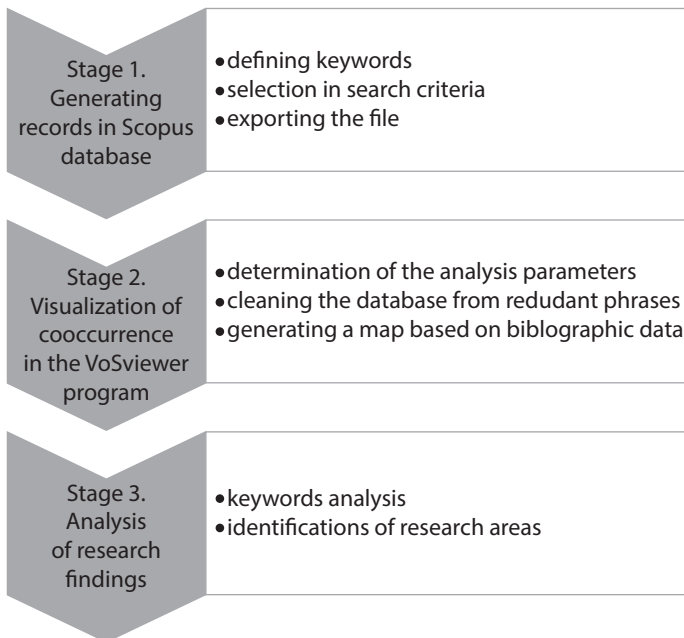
Stage 1. Generating records in Scopus database

• defining keywords
• selection in search criteria
• exporting the file

Stage 2. Visualization of cooccurrence in the VoSviewer program

• determination of the analysis parameters
• cleaning the database from redudant phrases
• generating a map based on biblographic data

Stage 3. Analysis of research findings

• keywords analysis
• identifications of research areas